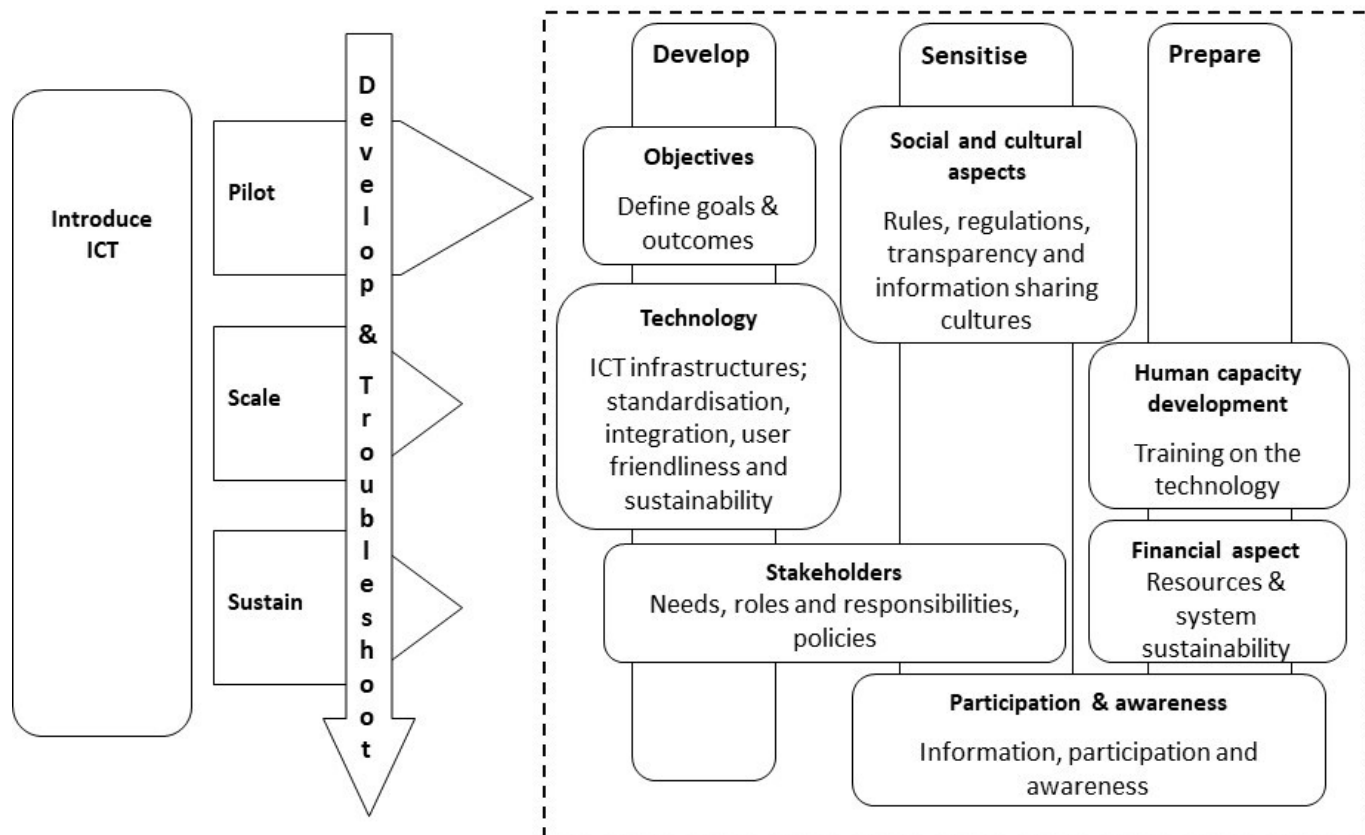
Introduce ICT

Pilot

Scale

Sustain

Develop & Troubleshoot

Develop

Sensitise

Prepare

Objectives
Define goals & outcomes

Social and cultural aspects
Rules, regulations, transparency and information sharing cultures

Technology
ICT infrastructures; standardisation, integration, user friendliness and sustainability

Human capacity development
Training on the technology

Stakeholders
Needs, roles and responsibilities, policies

Financial aspect
Resources & system sustainability

Participation & awareness
Information, participation and awareness